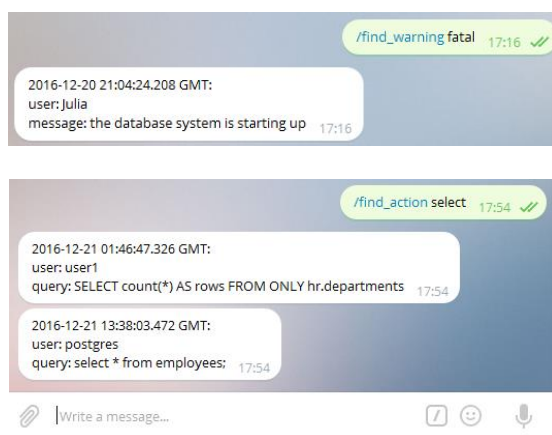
/find_warning fatal 17:16

2016-12-20 21:04:24.208 GMT:
user: Julia
message: the database system is starting up 17:16

/find_action select 17:54

2016-12-21 01:46:47.326 GMT:
user: user1
query: SELECT count(*) AS rows FROM ONLY hr.departments 17:54

2016-12-21 13:38:03.472 GMT:
user: postgres
query: select * from employees; 17:54

Write a message...